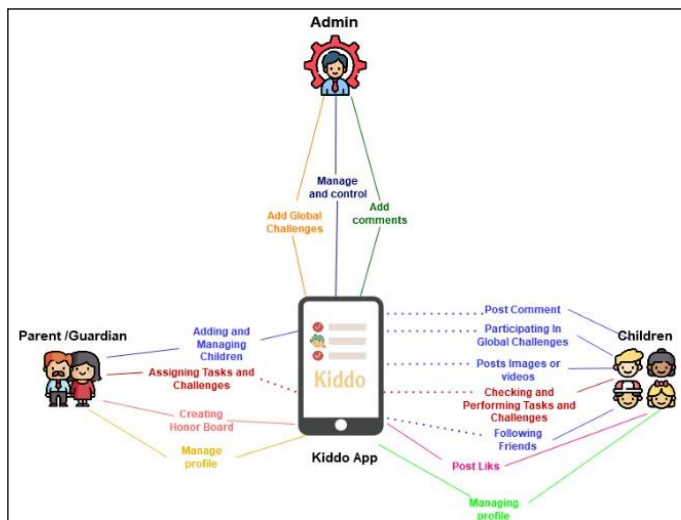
Admin

Manage and control

Add Global Challenges

Add comments

Parent /Guardian

Adding and Managing Children

Assigning Tasks and Challenges

Creating Honor Board

Manage profile

Kiddo

Kiddo App

Post Comment

Participating In Global Challenges

Posts Images or videos

Checking and Performing Tasks and Challenges

Following Friends

Post Liks

Managing profile

Children